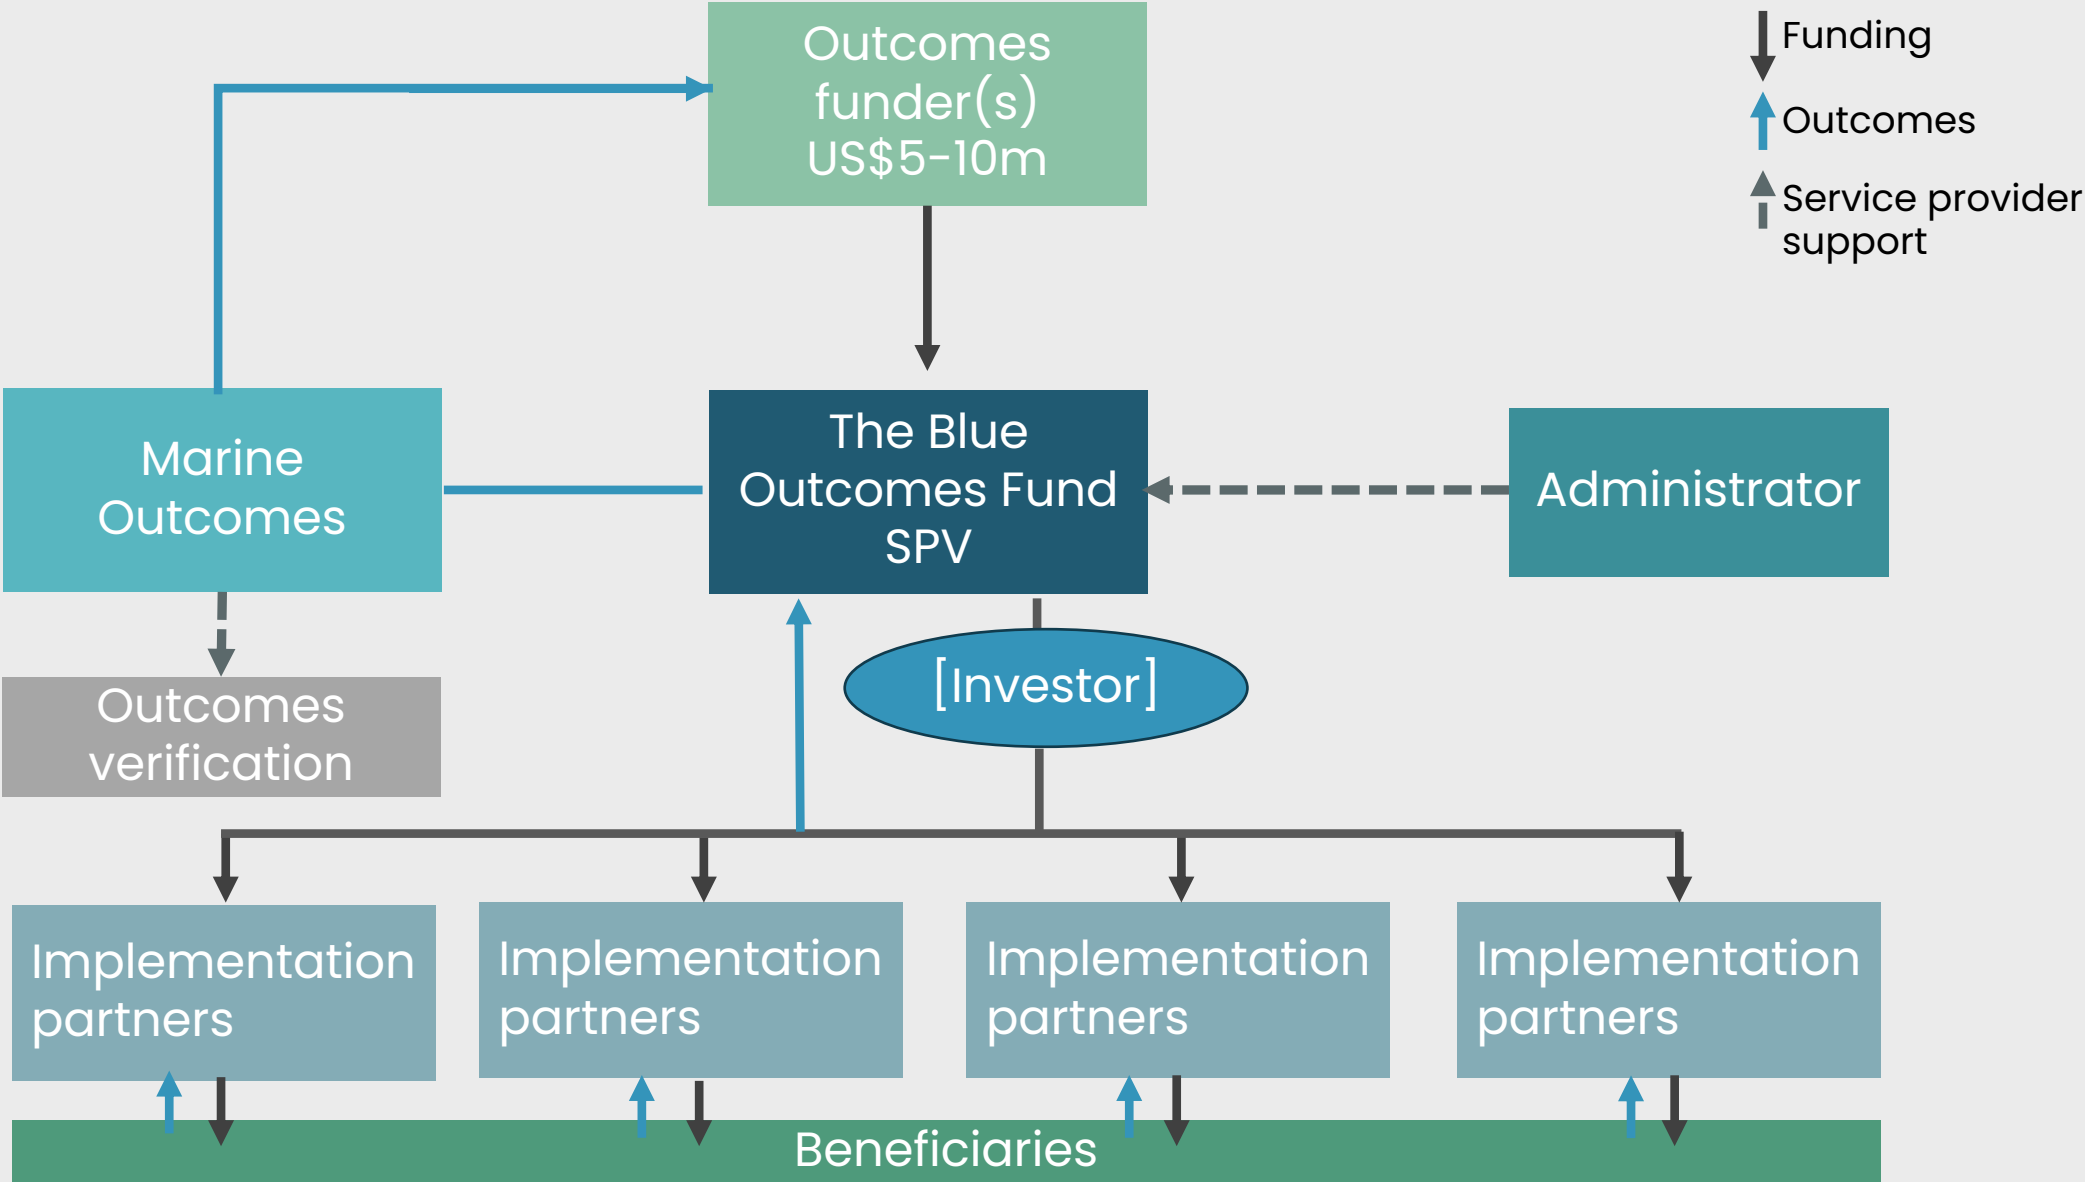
Outcomes funder(s) US$5-10m

Funding

Outcomes

Service provider support

Marine Outcomes

The Blue Outcomes Fund SPV

Administrator

Outcomes verification

[Investor]

Implementation partners

Implementation partners

Implementation partners

Implementation partners

Beneficiaries